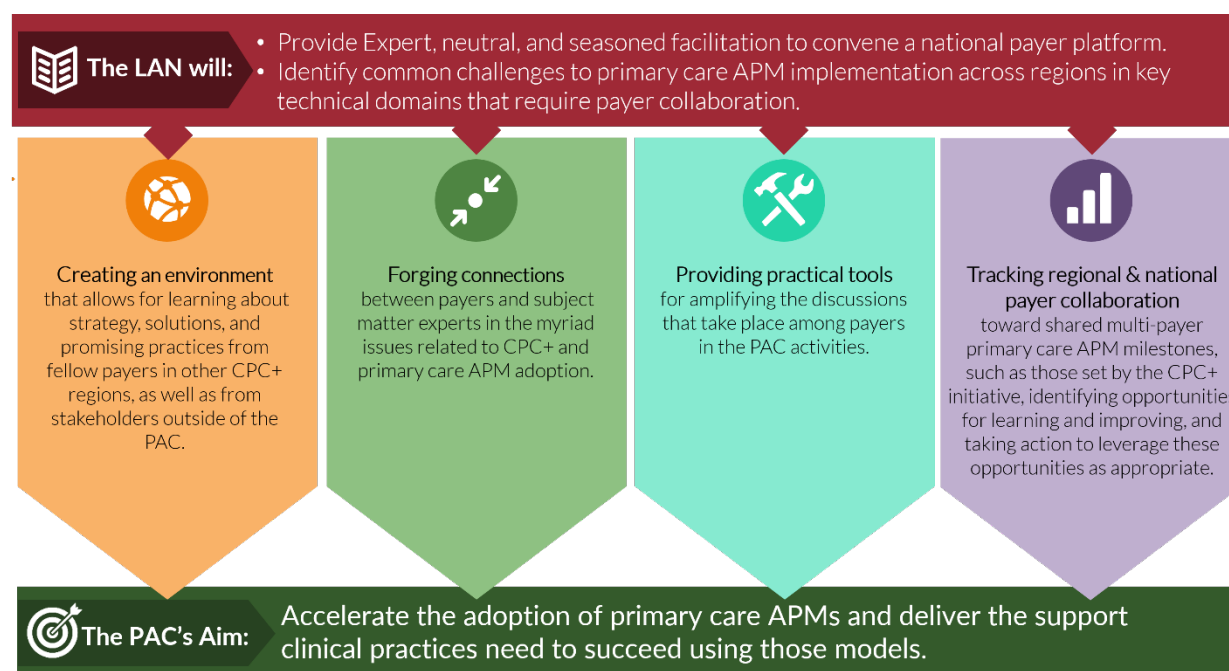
The LAN will:

• Provide Expert, neutral, and seasoned facilitation to convene a national payer platform.
• Identify common challenges to primary care APM implementation across regions in key technical domains that require payer collaboration.

Creating an environment that allows for learning about strategy, solutions, and promising practices from fellow payers in other CPC+ regions, as well as from stakeholders outside of the PAC.

Forging connections between payers and subject matter experts in the myriad issues related to CPC+ and primary care APM adoption.

Providing practical tools for amplifying the discussions that take place among payers in the PAC activities.

Tracking regional & national payer collaboration toward shared multi-payer primary care APM milestones, such as those set by the CPC+ initiative, identifying opportunitie for learning and improving, and taking action to leverage these opportunities as appropriate.

The PAC's Aim: Accelerate the adoption of primary care APMs and deliver the support clinical practices need to succeed using those models.